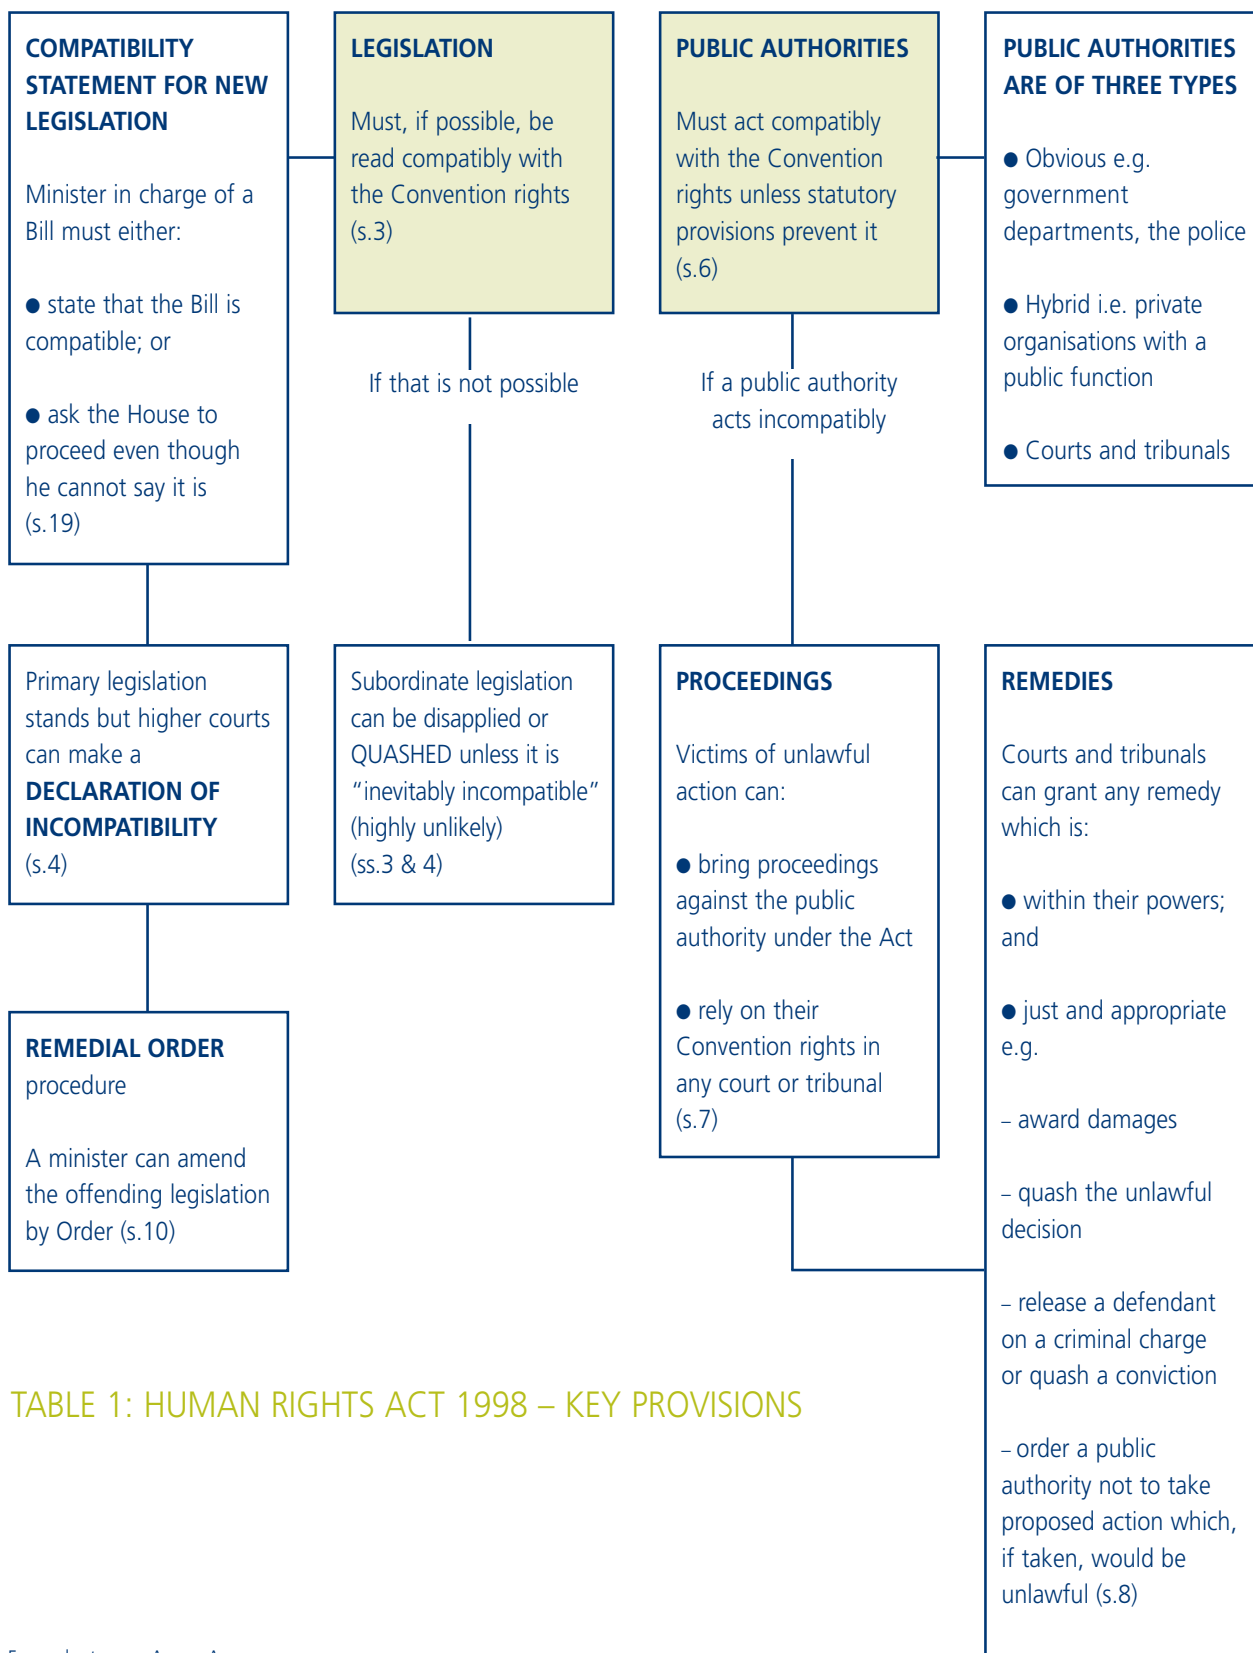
COMPATIBILITY STATEMENT FOR NEW LEGISLATION

Minister in charge of a Bill must either:

● state that the Bill is compatible; or

● ask the House to proceed even though he cannot say it is (s.19)

LEGISLATION

Must, if possible, be read compatibly with the Convention rights (s.3)

If that is not possible

PUBLIC AUTHORITIES

Must act compatibly with the Convention rights unless statutory provisions prevent it (s.6)

If a public authority acts incompatibly

PUBLIC AUTHORITIES ARE OF THREE TYPES

● Obvious e.g. government departments, the police

● Hybrid i.e. private organisations with a public function

● Courts and tribunals

Primary legislation stands but higher courts can make a DECLARATION OF INCOMPATIBILITY (s.4)

Subordinate legislation can be disapplied or QUASHED unless it is "inevitably incompatible" (highly unlikely) (ss.3 & 4)

PROCEEDINGS

Victims of unlawful action can:

● bring proceedings against the public authority under the Act

● rely on their Convention rights in any court or tribunal (s.7)

REMEDIES

Courts and tribunals can grant any remedy which is:

● within their powers; and

● just and appropriate e.g.

– award damages

– quash the unlawful decision

– release a defendant on a criminal charge or quash a conviction

– order a public authority not to take proposed action which, if taken, would be unlawful (s.8)

REMEDIAL ORDER procedure

A minister can amend the offending legislation by Order (s.10)

TABLE 1: HUMAN RIGHTS ACT 1998 – KEY PROVISIONS

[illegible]